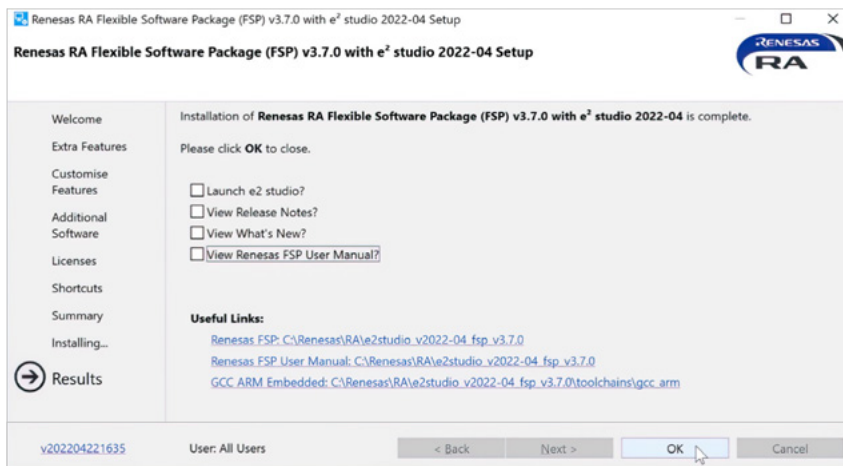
Renesas RA Flexible Software Package (FSP) v3.7.0 with e² studio 2022-04 Setup

Renesas RA Flexible Software Package (FSP) v3.7.0 with e² studio 2022-04 Setup

RENESAS RA

Welcome
Extra Features
Customise Features
Additional Software
Licenses
Shortcuts
Summary
Installing...
Results

Installation of **Renesas RA Flexible Software Package (FSP) v3.7.0 with e² studio 2022-04** is complete.

Please click **OK** to close.

☐ Launch e2 studio?
☐ View Release Notes?
☐ View What's New?
☐ View Renesas FSP User Manual?

**Useful Links:**
Renesas FSP: C:\Renesas\RA\e2studio_v2022-04_fsp_v3.7.0
Renesas FSP User Manual: C:\Renesas\RA\e2studio_v2022-04_fsp_v3.7.0
GCC ARM Embedded: C:\Renesas\RA\e2studio_v2022-04_fsp_v3.7.0\toolchains\gcc_arm

v202204221635
User: All Users
< Back
Next >
OK
Cancel